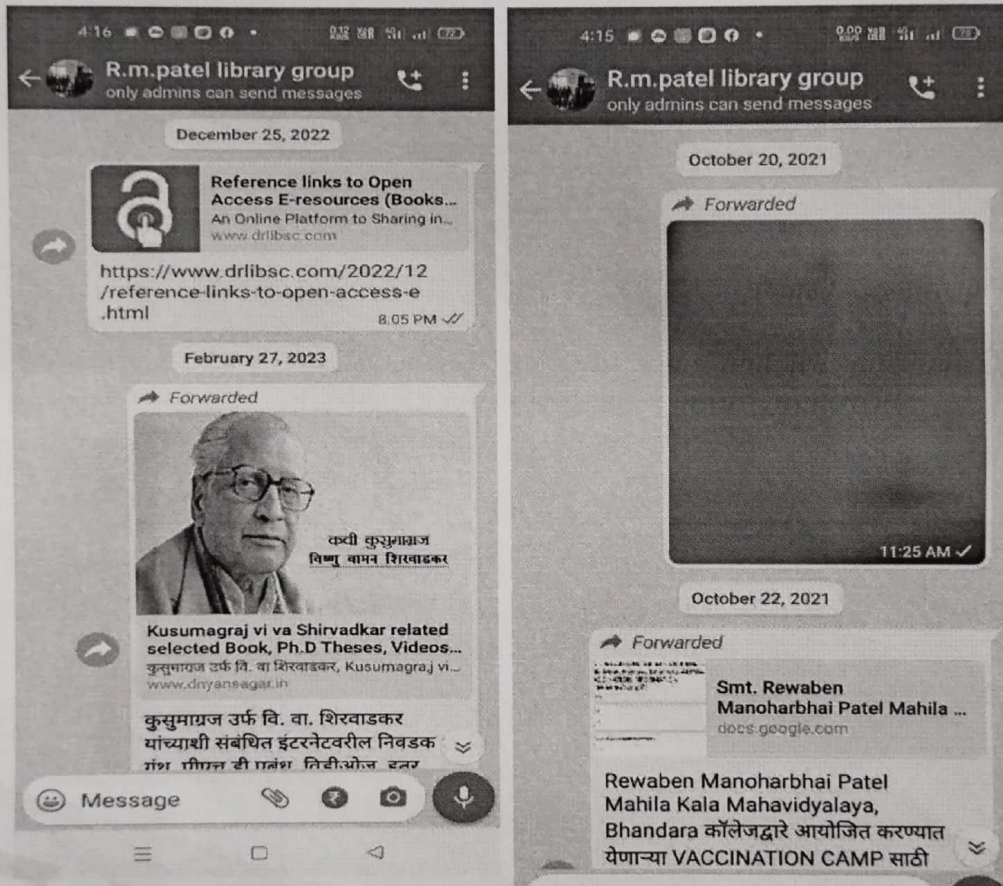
4:16

R.m.patel library group
only admins can send messages

December 25, 2022

Reference links to Open Access E-resources (Books...
An Online Platform to Sharing in...
www.drlibsc.com

https://www.drlibsc.com/2022/12/reference-links-to-open-access-e.html
8:05 PM

February 27, 2023

Forwarded

कवी कुसुमाग्रज
विष्णु वामन शिरवाडकर

Kusumagraj vi va Shirvadkar related selected Book, Ph.D Theses, Videos...
कुसुमाग्रज उर्फ वि. वा शिरवाडकर, Kusumagraj vi...
www.dnyansagar.in

कुसुमाग्रज उर्फ वि. वा. शिरवाडकर यांच्याशी संबंधित इंटरनेटवरील निवडक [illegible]

Message

4:15

R.m.patel library group
only admins can send messages

October 20, 2021

Forwarded

11:25 AM

October 22, 2021

Forwarded

Smt. Rewaben Manoharbhai Patel Mahila ...
docs.google.com

Rewaben Manoharbhai Patel Mahila Kala Mahavidyalaya, Bhandara कॉलेजद्वारे आयोजित करण्यात येणाऱ्या VACCINATION CAMP साठी